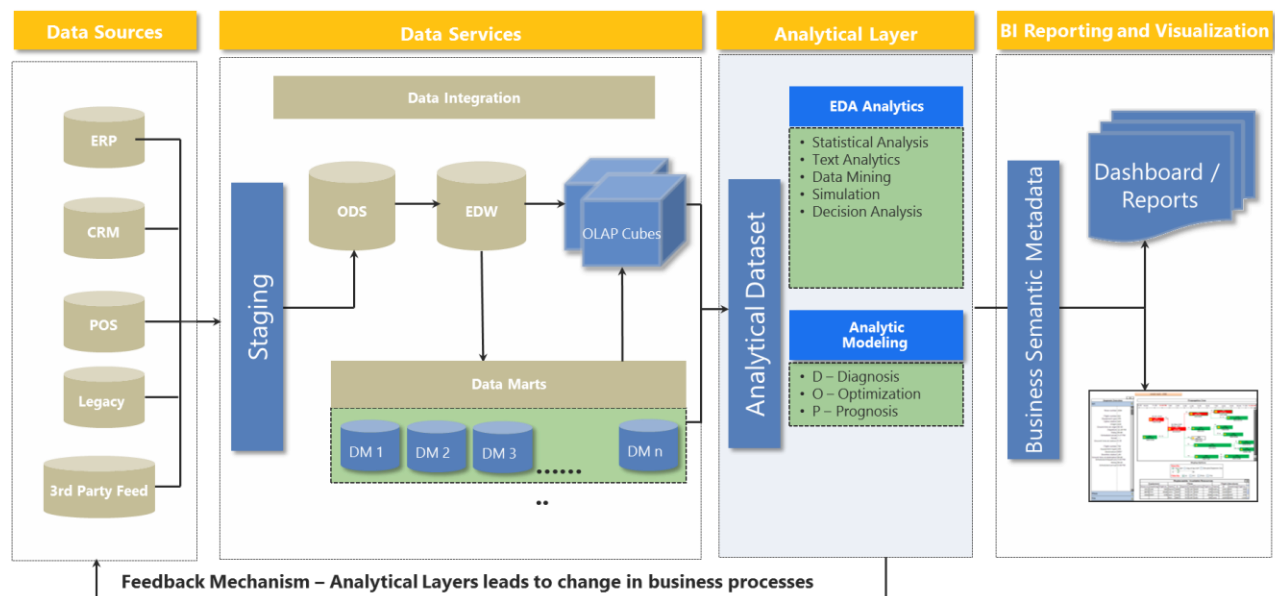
Data Sources

Data Services

Analytical Layer

BI Reporting and Visualization

ERP

CRM

POS

Legacy

3rd Party Feed

Data Integration

Staging

ODS

EDW

OLAP Cubes

Data Marts

DM 1

DM 2

DM 3

......

DM n

..

Analytical Dataset

EDA Analytics

• Statistical Analysis
• Text Analytics
• Data Mining
• Simulation
• Decision Analysis

Analytic Modeling

• D – Diagnosis
• O – Optimization
• P – Prognosis

Business Semantic Metadata

Dashboard / Reports

Feedback Mechanism – Analytical Layers leads to change in business processes